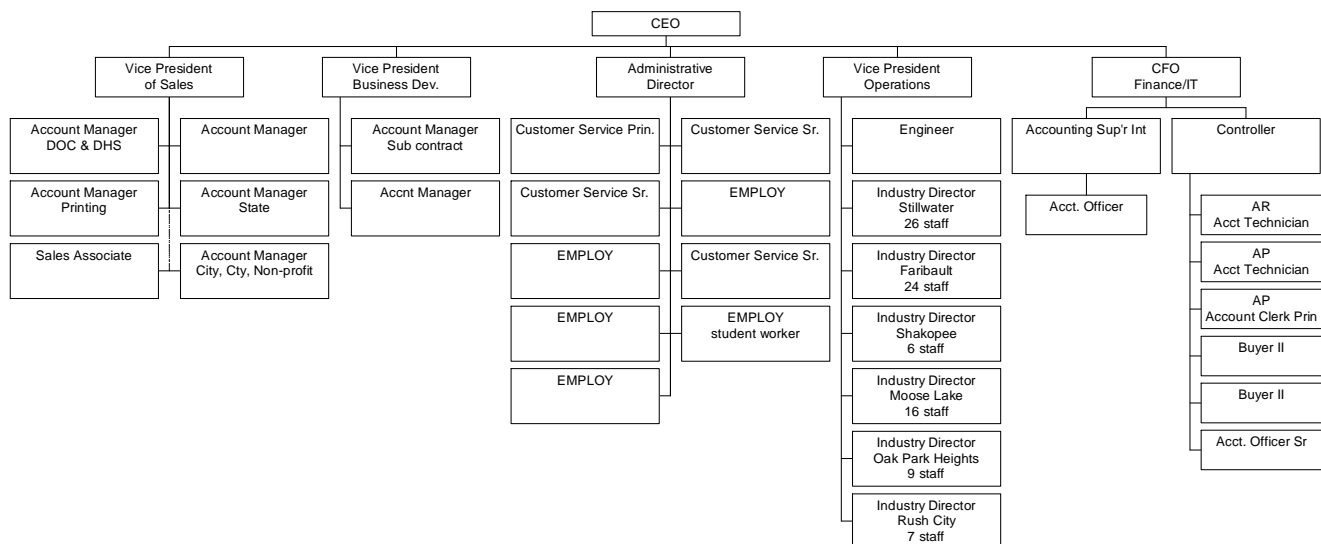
CEO

Vice President of Sales

Account Manager DOC & DHS

Account Manager Printing

Sales Associate

Account Manager

Account Manager State

Account Manager City, Cty, Non-profit

Vice President Business Dev.

Account Manager Sub contract

Accnt Manager

Administrative Director

Customer Service Prin.

Customer Service Sr.

EMPLOY

EMPLOY

EMPLOY

Customer Service Sr.

EMPLOY

Customer Service Sr.

EMPLOY student worker

Vice President Operations

Engineer

Industry Director Stillwater 26 staff

Industry Director Faribault 24 staff

Industry Director Shakopee 6 staff

Industry Director Moose Lake 16 staff

Industry Director Oak Park Heights 9 staff

Industry Director Rush City 7 staff

CFO Finance/IT

Accounting Sup'r Int

Acct. Officer

Controller

AR Acct Technician

AP Acct Technician

AP Account Clerk Prin

Buyer II

Buyer II

Acct. Officer Sr